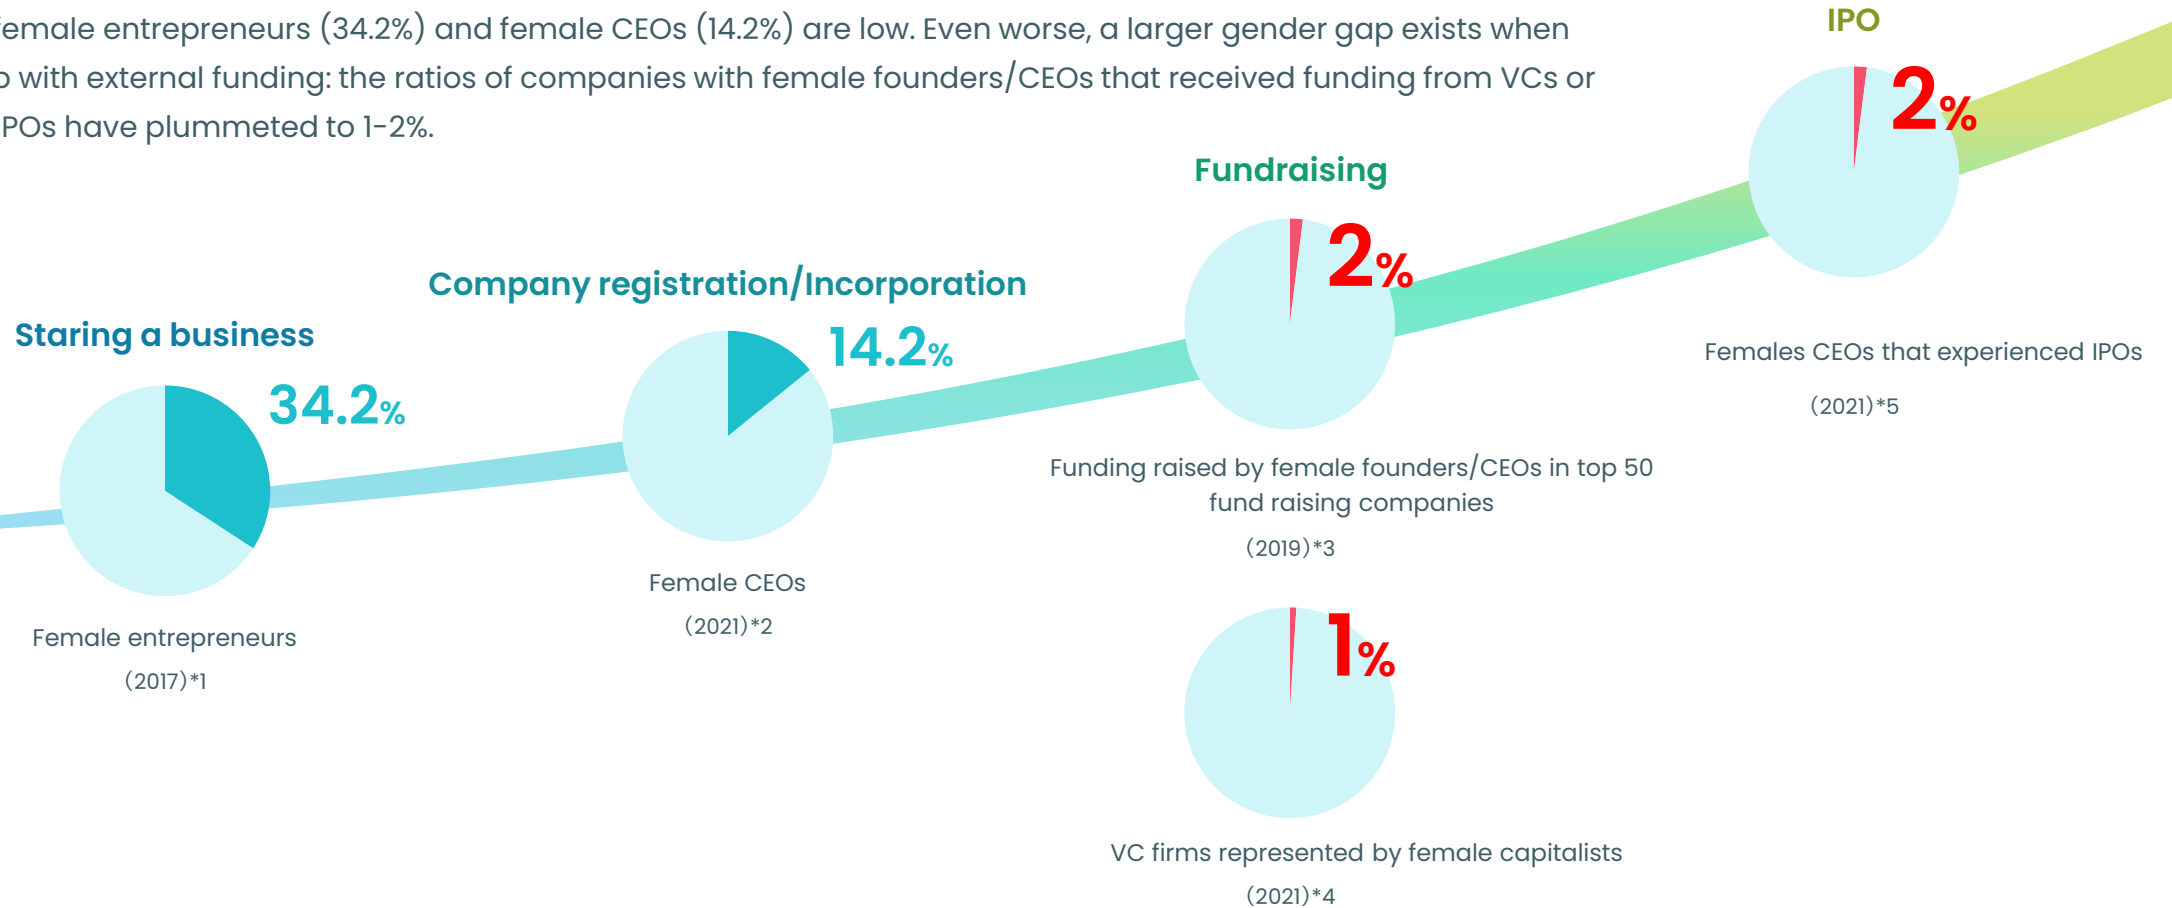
emale entrepreneurs (34.2%) and female CEOs (14.2%) are low. Even worse, a larger gender gap exists when with external funding: the ratios of companies with female founders/CEOs that received funding from VCs or POs have plummeted to 1-2%.

IPO

2%

Fundraising

2%

Company registration/Incorporation

Staring a business

14.2%

34.2%

Females CEOs that experienced IPOs

(2021)*5

Funding raised by female founders/CEOs in top 50 fund raising companies

(2019)*3

Female CEOs

(2021)*2

Female entrepreneurs

(2017)*1

1%

VC firms represented by female capitalists

(2021)*4